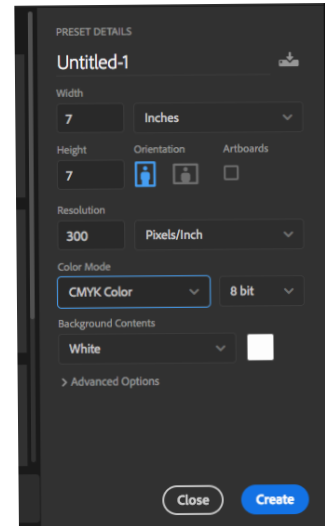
PRESET DETAILS

Untitled-1

Width

7

Inches

Height

Orientation

Artboards

7

Resolution

300

Pixels/Inch

Color Mode

CMYK Color

8 bit

Background Contents

White

> Advanced Options

Close

Create